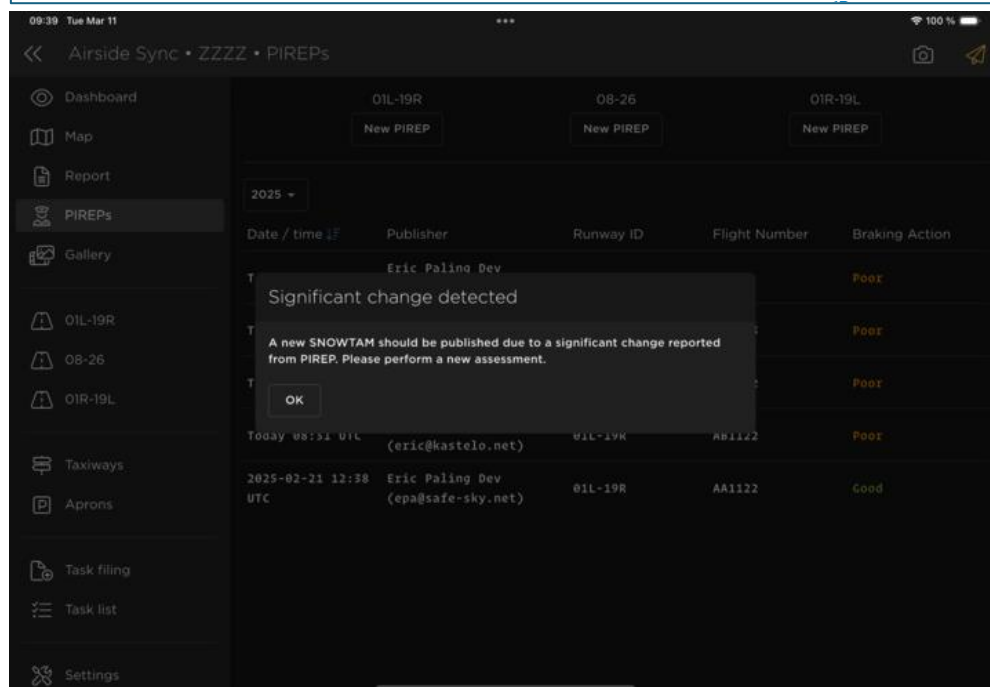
09:39 Tue Mar 11

100 %

Airside Sync • ZZZZ • PIREPs

Dashboard

Map

Report

PIREPs

Gallery

01L-19R

08-26

01R-19L

Taxiways

Aprons

Task filing

Task list

Settings

01L-19R
New PIREP

08-26
New PIREP

01R-19L
New PIREP

2025

| Date / time | Publisher | Runway ID | Flight Number | Braking Action |
|---|---|---|---|---|
| T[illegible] | Eric Paling Dev | | | Poor |
| T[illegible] | | | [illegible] | Poor |
| T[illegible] | | | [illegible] | Poor |
| Today 08:51 UTC | (eric@kastelo.net) | 01L-19R | AB1122 | Poor |
| 2025-02-21 12:38 UTC | Eric Paling Dev (epa@safe-sky.net) | 01L-19R | AA1122 | Good |

Significant change detected

A new SNOWTAM should be published due to a significant change reported from PIREP. Please perform a new assessment.

OK